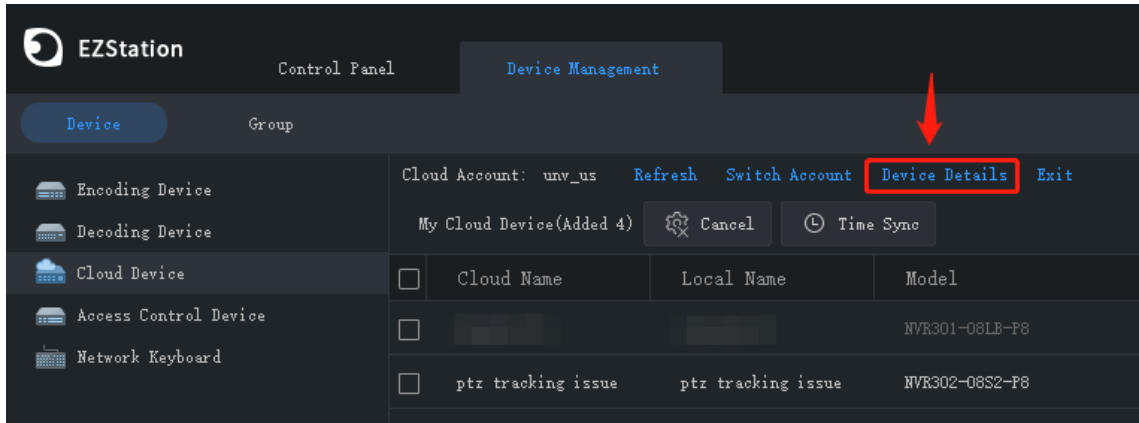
EZStation

Control Panel

Device Management

Device

Group

Encoding Device

Decoding Device

Cloud Device

Access Control Device

Network Keyboard

Cloud Account: unv_us Refresh Switch Account Device Details Exit

My Cloud Device(Added 4) Cancel Time Sync

| | Cloud Name | Local Name | Model |
|---|---|---|---|
| | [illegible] | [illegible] | NVR301-08LB-P8 |
| | ptz tracking issue | ptz tracking issue | NVR302-08S2-P8 |